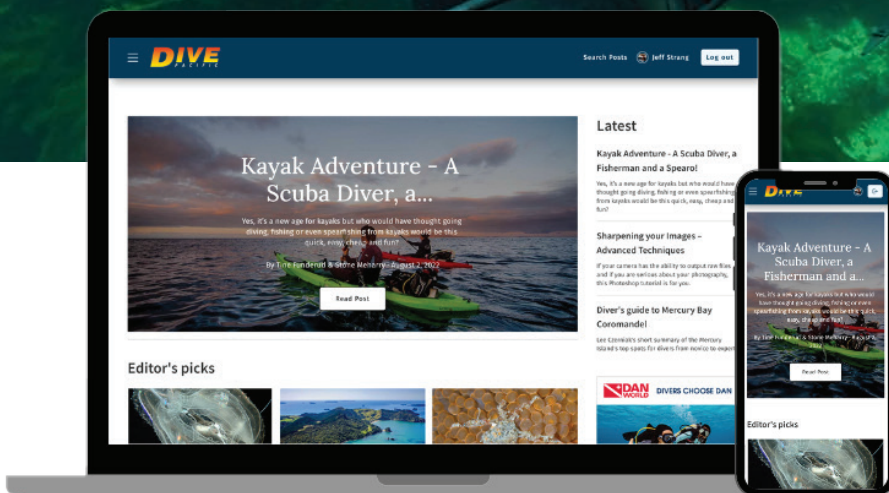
DIVE PACIFIC

Search Posts Jeff Strang Log out

Kayak Adventure - A Scuba Diver, a...

Yes, it's a new age for kayaks but who would have thought going diving, fishing or even spearfishing from kayaks would be this quick, easy, cheap and fun?

By Tim Funderall & Stone Melborn - August 2, 2022

Read Post

Editor's picks

Latest

Kayak Adventure - A Scuba Diver, a Fisherman and a Spearo!

Yes, it's a new age for kayaks but who would have thought going diving, fishing or even spearfishing from kayaks would be this quick, easy, cheap and fun?

Sharpening your Images – Advanced Techniques

If your camera has the ability to output raw files and if you are serious about your photography, this Photoshop tutorial is for you.

Diver's guide to Mercury Bay Coromandel

Lee Czerniak's short summary of the Mercury Island's top spots for divers from novice to expert

DAN WORLD DIVERS CHOOSE DAN

DIVE

Kayak Adventure - A Scuba Diver, a Fisherman and a...

Yes, it's a new age for kayaks but who would have thought going diving, fishing or even spearfishing from kayaks would be this quick, easy, cheap and fun?

By Tim Funderall & Stone Melborn - August 2, 2022

Read Post

Editor's picks